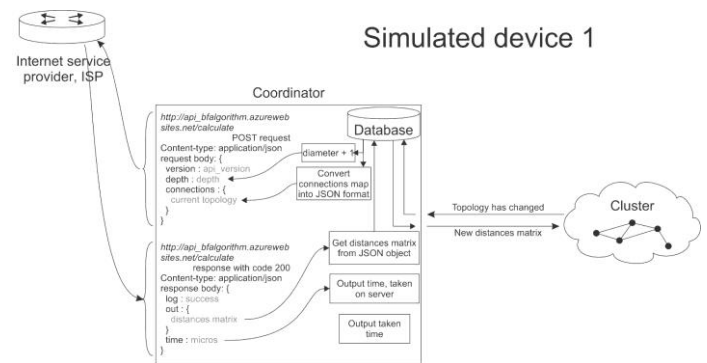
Simulated device 1

Internet service provider, ISP

Coordinator

http://api_bfalgorithm.azurewebsites.net/calculate
POST request
Content-type: application/json
request body: {
version : api_version
depth : depth
connections : {
current topology
}
}

Database

diameter + 1

Convert connections map into JSON format

http://api_bfalgorithm.azurewebsites.net/calculate
response with code 200
Content-type: application/json
response body: {
log : success
out : {
distances matrix
}
time : micros
}

Get distances matrix from JSON object

Output time, taken on server

Output taken time

Topology has changed

New distances matrix

Cluster